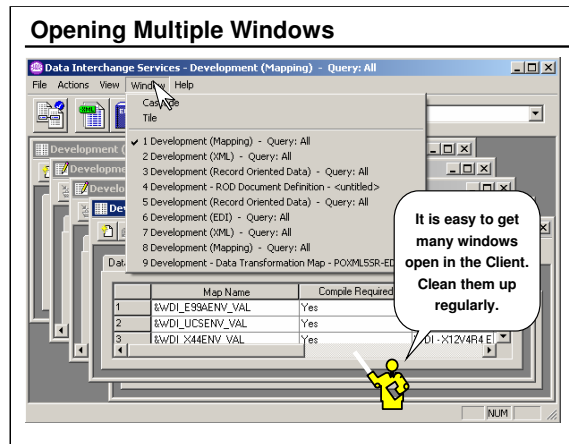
Opening Multiple Windows

Data Interchange Services - Development (Mapping) - Query: All

File Actions View Window Help

Cascade
Tile

✓ 1 Development (Mapping) - Query: All
2 Development (XML) - Query: All
3 Development (Record Oriented Data) - Query: All
4 Development - ROD Document Definition - <untitled>
5 Development (Record Oriented Data) - Query: All
6 Development (EDI) - Query: All
7 Development (XML) - Query: All
8 Development (Mapping) - Query: All
9 Development - Data Transformation Map - POXMLSSR-ED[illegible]

Development ([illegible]
Developme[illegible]
Develo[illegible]
Dev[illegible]

| | Map Name | Compile Required |
|---|---|---|
| 1 | &WDI_E99AENV_VAL | Yes |
| 2 | &WDI_UCSENV_VAL | Yes |
| 3 | &WDI_X44ENV_VAL | Yes |

DI - X12V4R4 E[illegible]

It is easy to get many windows open in the Client. Clean them up regularly.

NUM